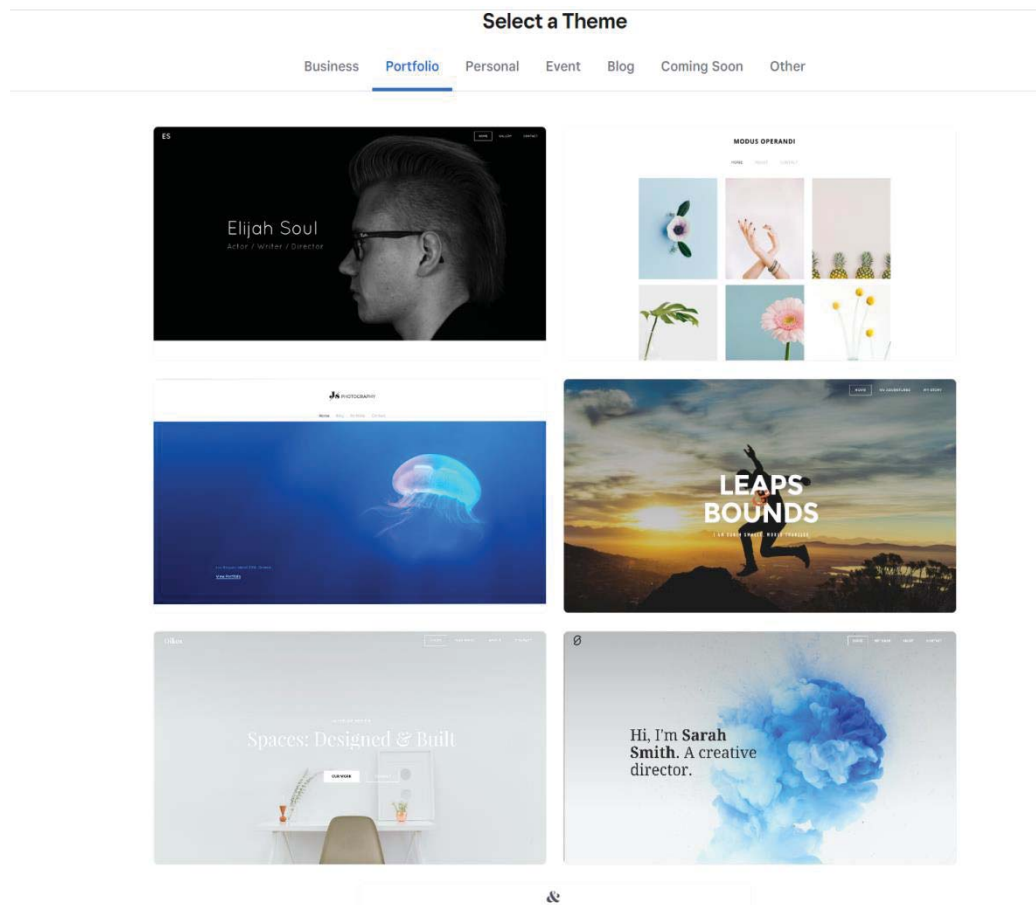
Select a Theme

Business Portfolio Personal Event Blog Coming Soon Other

ES

Elijah Soul
Actor / Writer / Director

MODUS OPERANDI

PHOTOGRAPHY

LEAPS
BOUNDS

Spaces: Designed & Built

Ø

Hi, I'm Sarah Smith. A creative director.

&